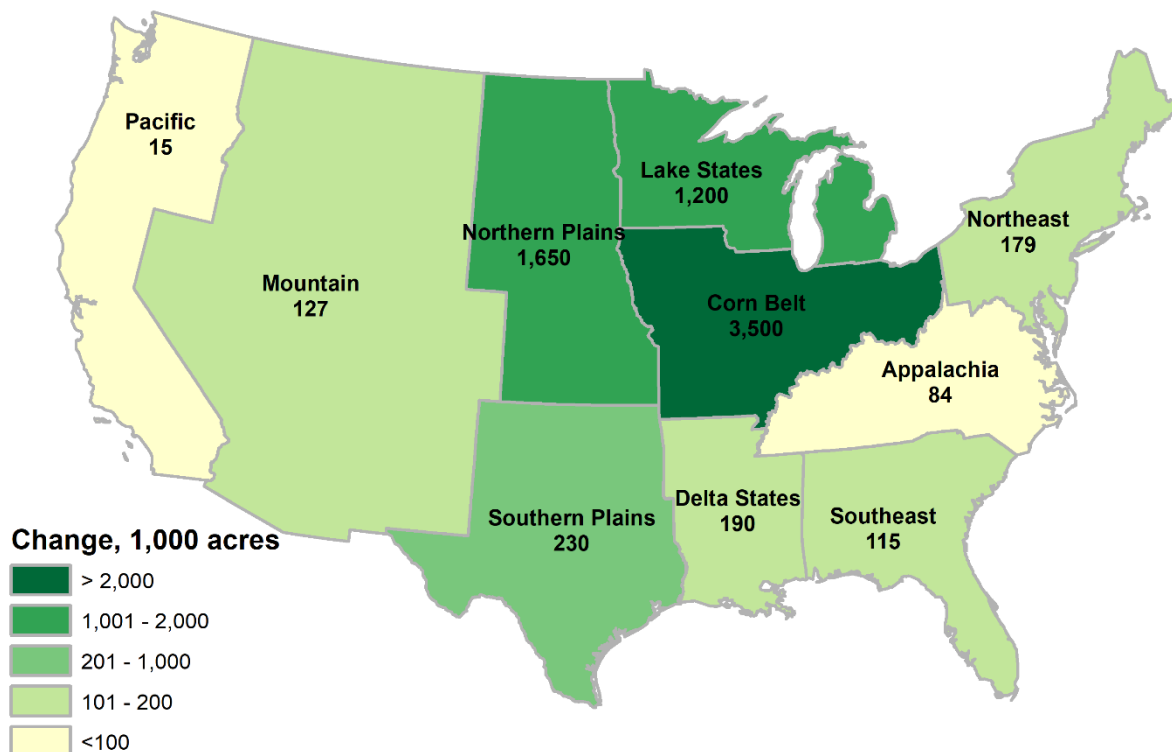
Pacific
15

Mountain
127

Northern Plains
1,650

Lake States
1,200

Corn Belt
3,500

Northeast
179

Appalachia
84

Southern Plains
230

Delta States
190

Southeast
115

Change, 1,000 acres
> 2,000
1,001 - 2,000
201 - 1,000
101 - 200
<100